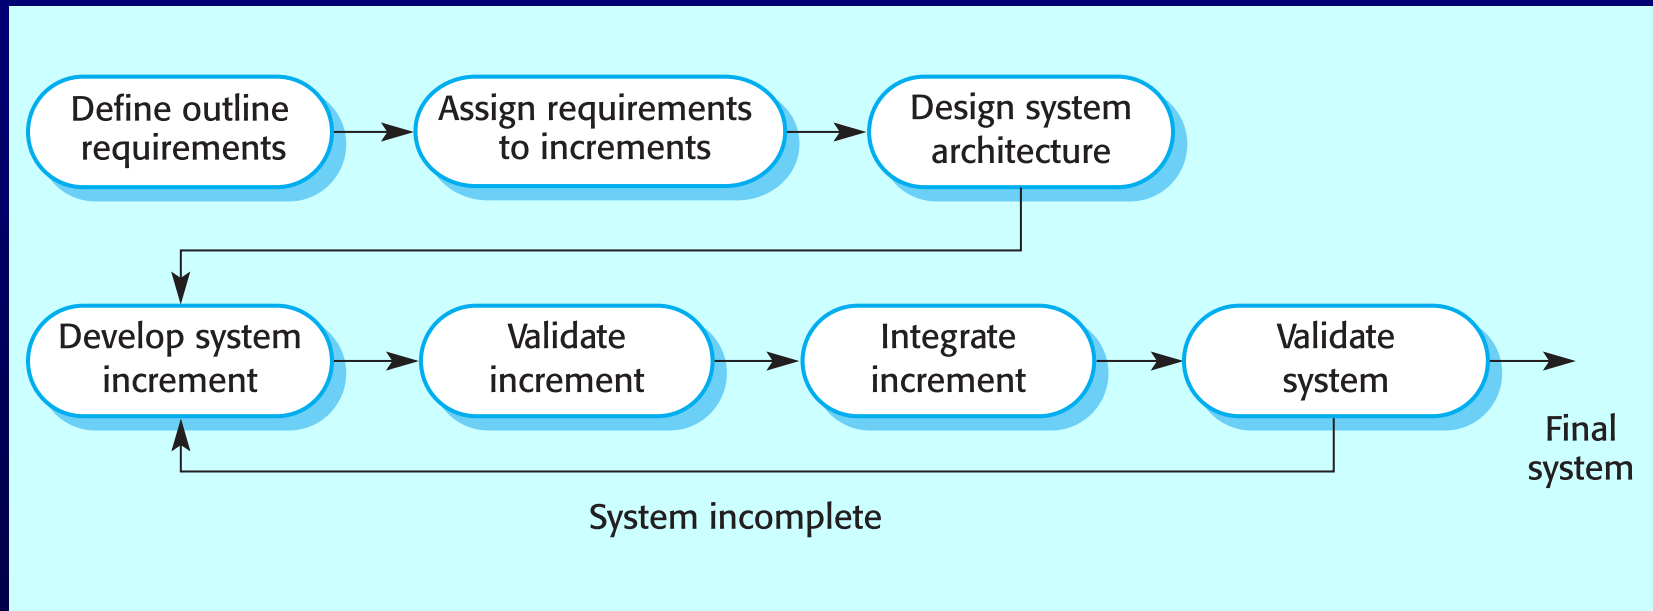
Define outline requirements

Assign requirements to increments

Design system architecture

Develop system increment

Validate increment

Integrate increment

Validate system

Final system

System incomplete